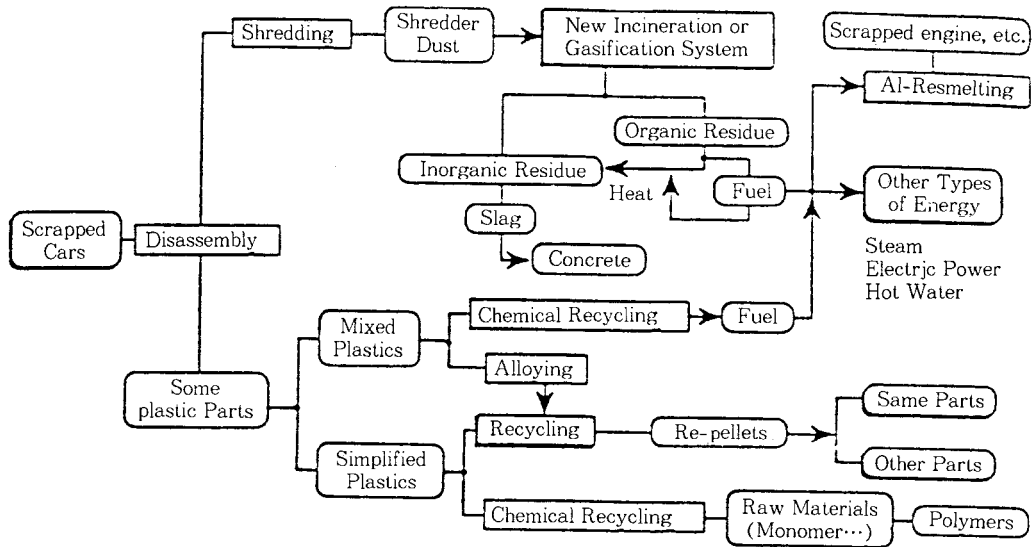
Shredding

Shredder Dust

New Incineration or Gasification System

Scrapped engine, etc.

Al-Resmelting

Organic Residue

Inorganic Residue

Heat

Fuel

Other Types of Energy

Slag

Concrete

Steam
Electric Power
Hot Water

Scrapped Cars

Disassembly

Mixed Plastics

Chemical Recycling

Fuel

Alloying

Some plastic Parts

Recycling

Re-pellets

Same Parts

Other Parts

Simplified Plastics

Chemical Recycling

Raw Materials (Monomer…)

Polymers